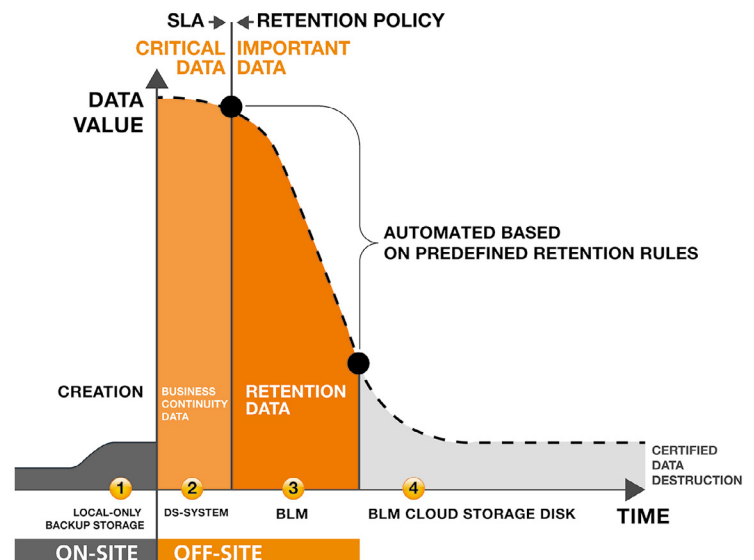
SLA → ← RETENTION POLICY

CRITICAL DATA

IMPORTANT DATA

DATA VALUE

AUTOMATED BASED ON PREDEFINED RETENTION RULES

CREATION

BUSINESS CONTINUITY DATA

RETENTION DATA

CERTIFIED DATA DESTRUCTION

1 LOCAL-ONLY BACKUP STORAGE

2 DS-SYSTEM

3 BLM

4 BLM CLOUD STORAGE DISK

TIME

ON-SITE

OFF-SITE